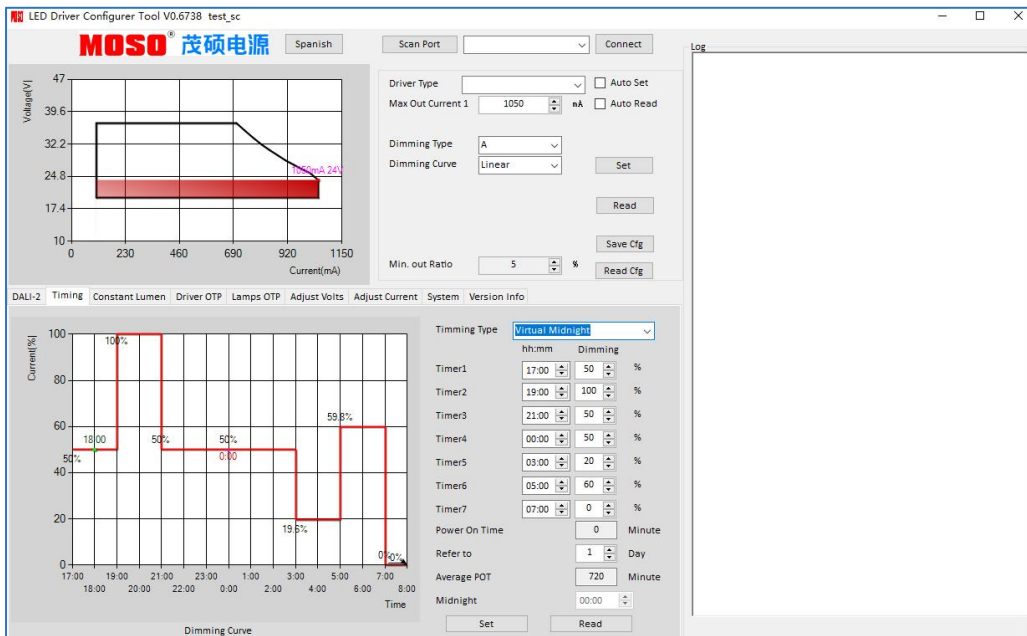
LED Driver Configurer Tool V0.6738 test_sc

MOSO® 茂硕电源 Spanish

Scan Port Connect

Log

Voltage[V]
47
39.6
32.2
24.8
17.4
10
0 230 460 690 920 1150
Current(mA)
1050mA 24V

Driver Type
Auto Set
Max Out Current 1 1050 mA
Auto Read
Dimming Type A
Dimming Curve Linear
Set
Read
Save Cfg
Min. out Ratio 5 %
Read Cfg

DALI-2 Timing Constant Lumen Driver OTP Lamps OTP Adjust Volts Adjust Current System Version Info

Current[%]
100
80
60
40
20
0
100%
18:00
50%
50%
50%
0:00
59.8%
19.6%
0%
0%
17:00 19:00 21:00 23:00 1:00 3:00 5:00 7:00
18:00 20:00 22:00 0:00 2:00 4:00 6:00 8:00
Time
Dimming Curve

Timming Type Virtual Midnight
hh:mm Dimming
Timer1 17:00 50 %
Timer2 19:00 100 %
Timer3 21:00 50 %
Timer4 00:00 50 %
Timer5 03:00 20 %
Timer6 05:00 60 %
Timer7 07:00 0 %
Power On Time 0 Minute
Refer to 1 Day
Average POT 720 Minute
Midnight 00:00
Set Read